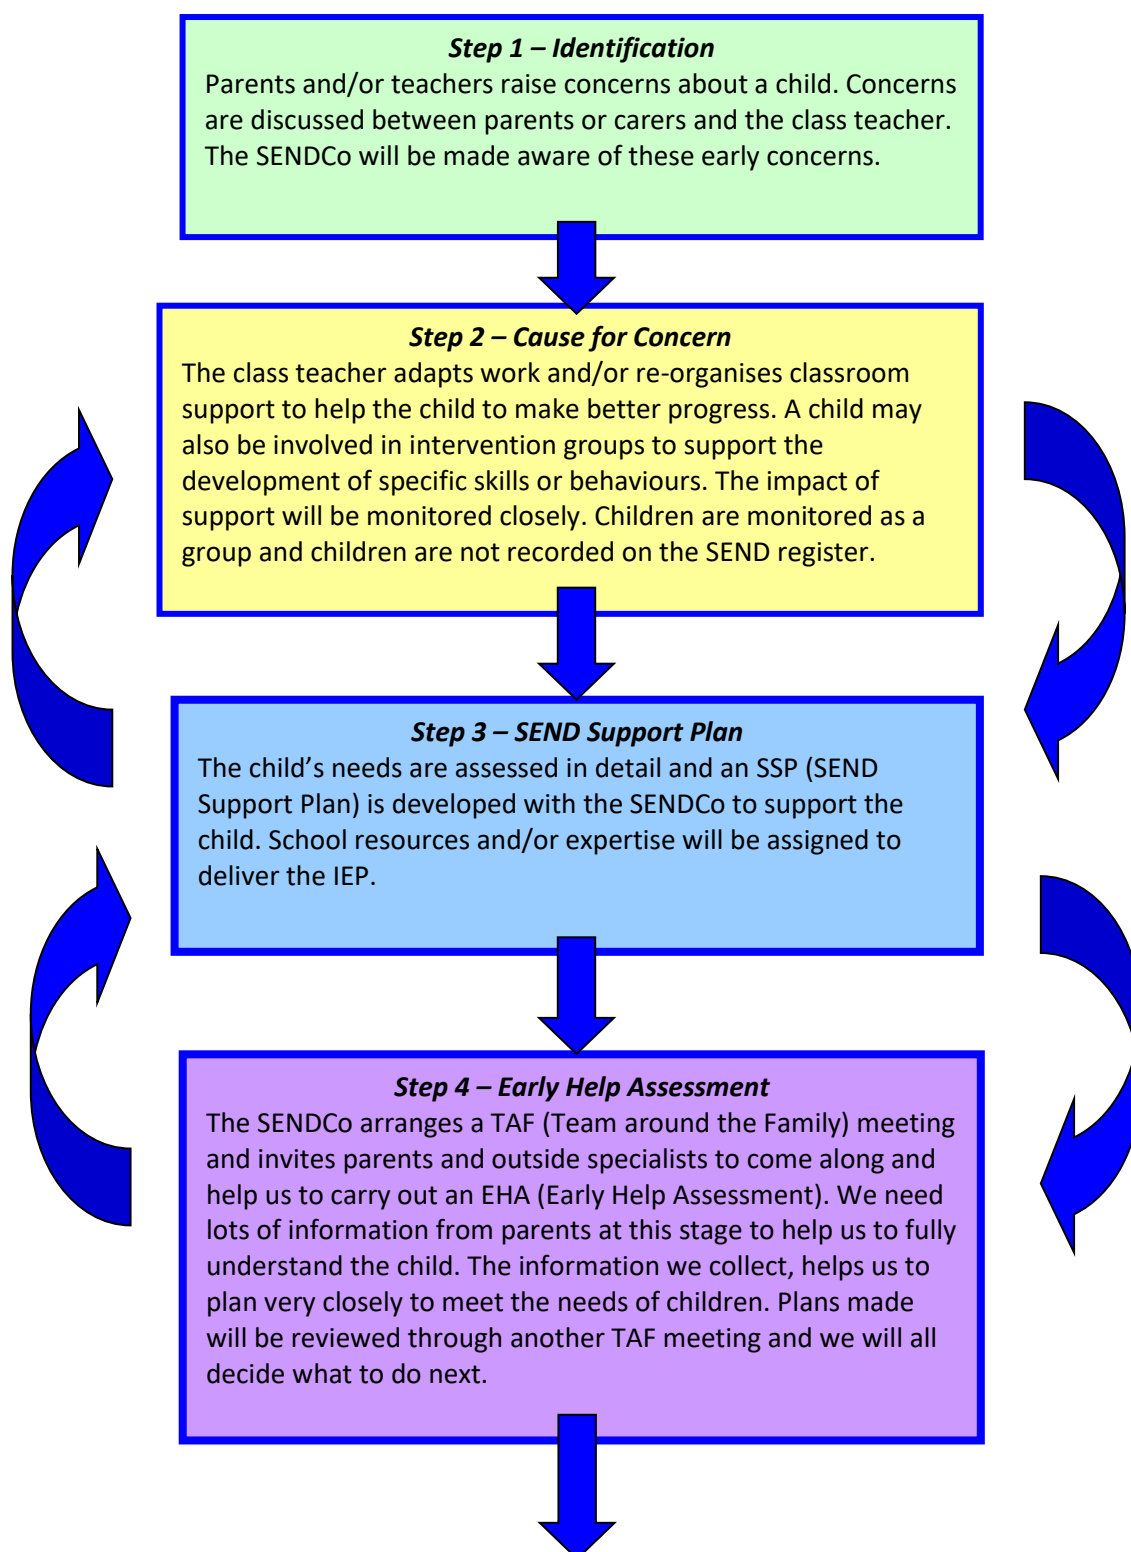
Step 1 – Identification
Parents and/or teachers raise concerns about a child. Concerns are discussed between parents or carers and the class teacher. The SENDCo will be made aware of these early concerns.

Step 2 – Cause for Concern
The class teacher adapts work and/or re-organises classroom support to help the child to make better progress. A child may also be involved in intervention groups to support the development of specific skills or behaviours. The impact of support will be monitored closely. Children are monitored as a group and children are not recorded on the SEND register.

Step 3 – SEND Support Plan
The child's needs are assessed in detail and an SSP (SEND Support Plan) is developed with the SENDCo to support the child. School resources and/or expertise will be assigned to deliver the IEP.

Step 4 – Early Help Assessment
The SENDCo arranges a TAF (Team around the Family) meeting and invites parents and outside specialists to come along and help us to carry out an EHA (Early Help Assessment). We need lots of information from parents at this stage to help us to fully understand the child. The information we collect, helps us to plan very closely to meet the needs of children. Plans made will be reviewed through another TAF meeting and we will all decide what to do next.